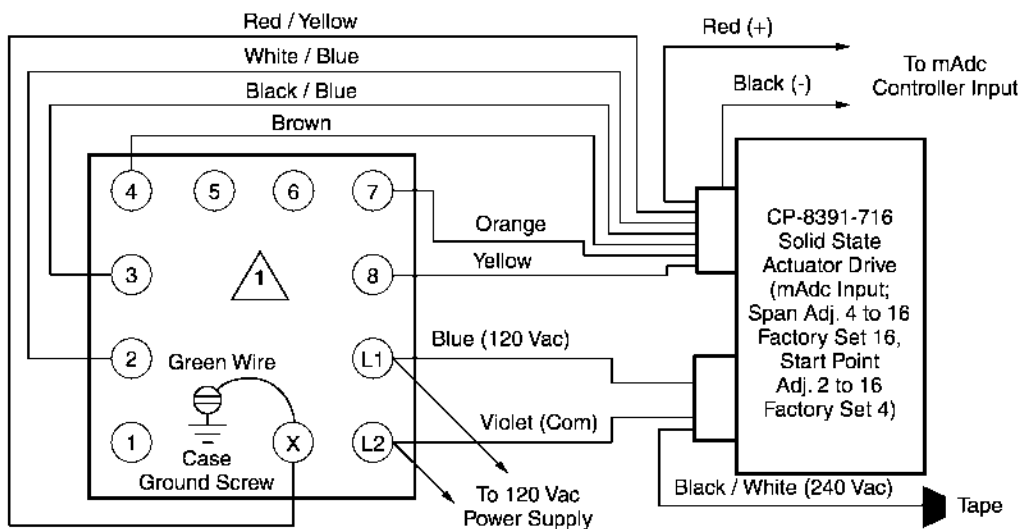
Red / Yellow

White / Blue

Black / Blue

Brown

Red (+)

Black (-)

To mAdc Controller Input

4

5

6

7

3

1

8

2

L1

1

X

L2

Orange

Yellow

Green Wire

Blue (120 Vac)

Violet (Com)

Case Ground Screw

To 120 Vac Power Supply

CP-8391-716 Solid State Actuator Drive (mAdc Input; Span Adj. 4 to 16 Factory Set 16, Start Point Adj. 2 to 16 Factory Set 4)

Black / White (240 Vac)

Tape